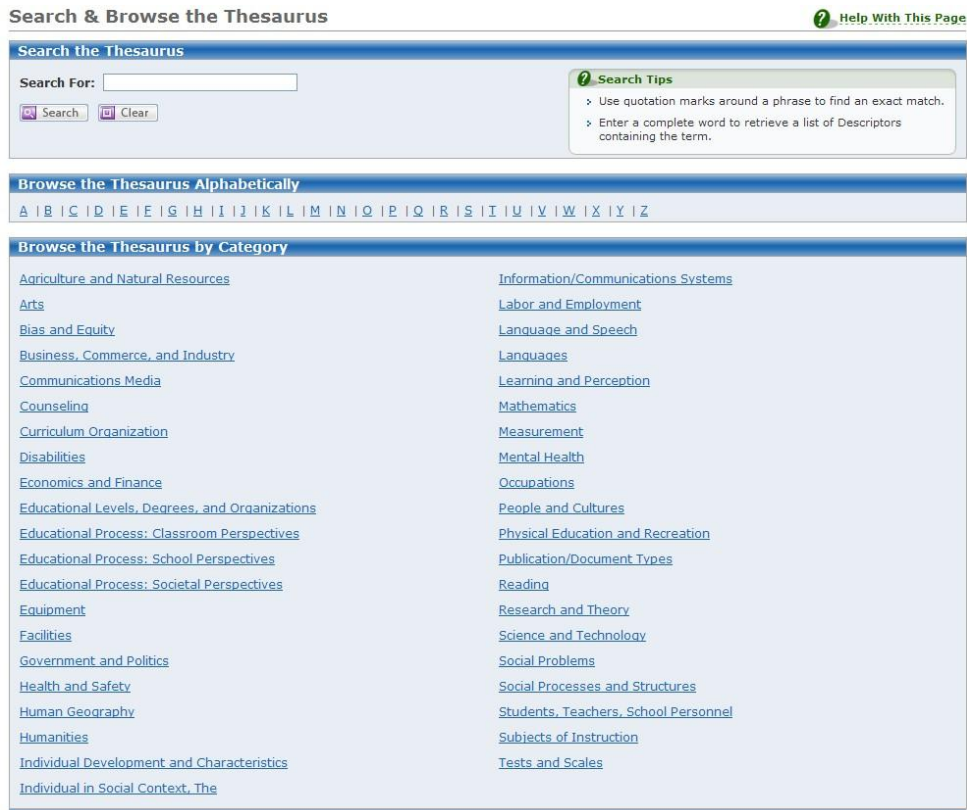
Search & Browse the Thesaurus

Help With This Page

Search the Thesaurus

Search For:

Search Clear

Search Tips

Use quotation marks around a phrase to find an exact match.

Enter a complete word to retrieve a list of Descriptors containing the term.

Browse the Thesaurus Alphabetically

A | B | C | D | E | F | G | H | I | J | K | L | M | N | O | P | Q | R | S | T | U | V | W | X | Y | Z

Browse the Thesaurus by Category

Agriculture and Natural Resources
Arts
Bias and Equity
Business, Commerce, and Industry
Communications Media
Counseling
Curriculum Organization
Disabilities
Economics and Finance
Educational Levels, Degrees, and Organizations
Educational Process: Classroom Perspectives
Educational Process: School Perspectives
Educational Process: Societal Perspectives
Equipment
Facilities
Government and Politics
Health and Safety
Human Geography
Humanities
Individual Development and Characteristics
Individual in Social Context, The

Information/Communications Systems
Labor and Employment
Language and Speech
Languages
Learning and Perception
Mathematics
Measurement
Mental Health
Occupations
People and Cultures
Physical Education and Recreation
Publication/Document Types
Reading
Research and Theory
Science and Technology
Social Problems
Social Processes and Structures
Students, Teachers, School Personnel
Subjects of Instruction
Tests and Scales